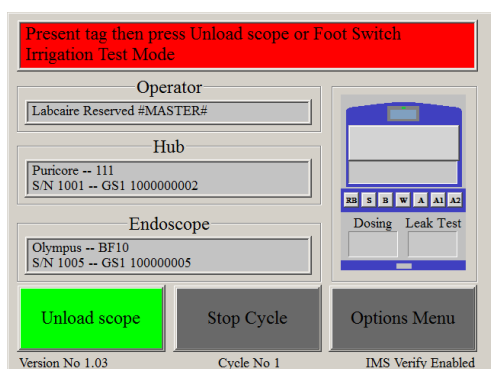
Present tag then press Unload scope or Foot Switch
Irrigation Test Mode

Operator
Labcaire Reserved #MASTER#

Hub
Puricore -- 111
S/N 1001 -- GS1 1000000002

Endoscope
Olympus -- BF10
S/N 1005 -- GS1 100000005

RB S B W A A1 A2

Dosing

Leak Test

Unload scope

Stop Cycle

Options Menu

Version No 1.03

Cycle No 1

IMS Verify Enabled